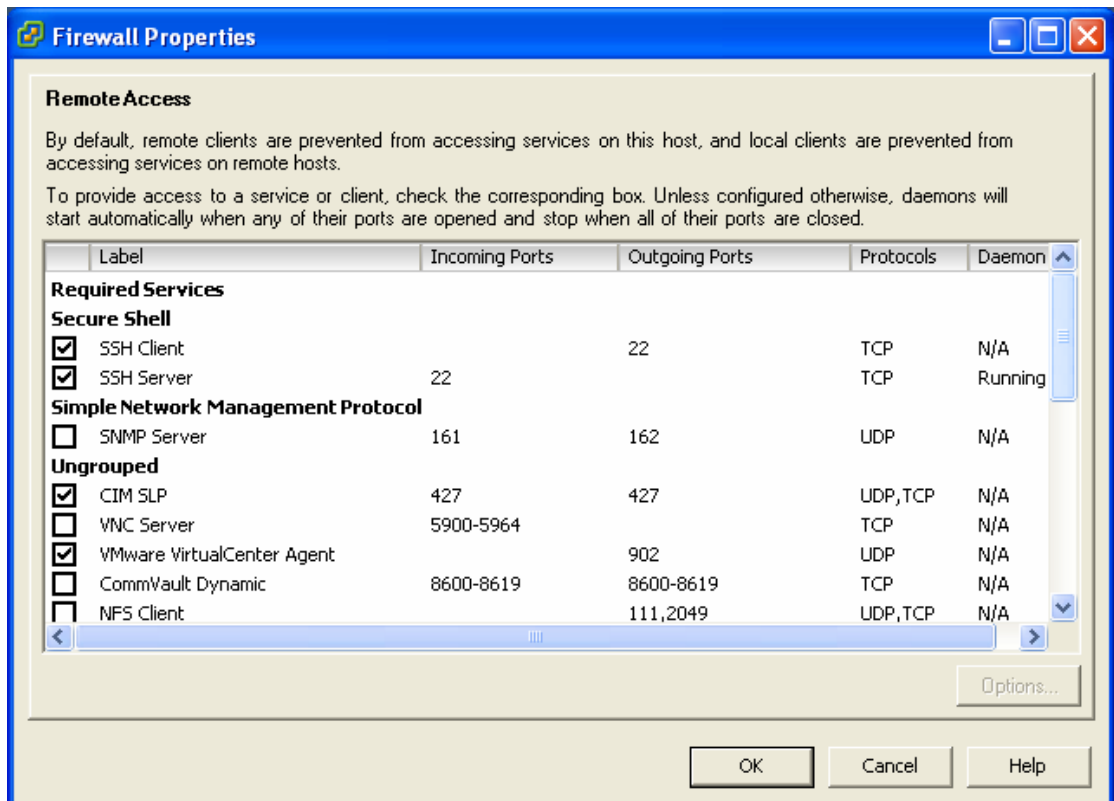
Firewall Properties

Remote Access

By default, remote clients are prevented from accessing services on this host, and local clients are prevented from accessing services on remote hosts.

To provide access to a service or client, check the corresponding box. Unless configured otherwise, daemons will start automatically when any of their ports are opened and stop when all of their ports are closed.

| Label | Incoming Ports | Outgoing Ports | Protocols | Daemon |
|---|---|---|---|---|
| **Required Services** | | | | |
| **Secure Shell** | | | | |
| SSH Client | | 22 | TCP | N/A |
| SSH Server | 22 | | TCP | Running |
| **Simple Network Management Protocol** | | | | |
| SNMP Server | 161 | 162 | UDP | N/A |
| **Ungrouped** | | | | |
| CIM SLP | 427 | 427 | UDP,TCP | N/A |
| VNC Server | 5900-5964 | | TCP | N/A |
| VMware VirtualCenter Agent | | 902 | UDP | N/A |
| CommVault Dynamic | 8600-8619 | 8600-8619 | TCP | N/A |
| NFS Client | | 111,2049 | UDP,TCP | N/A |

Options...

OK Cancel Help